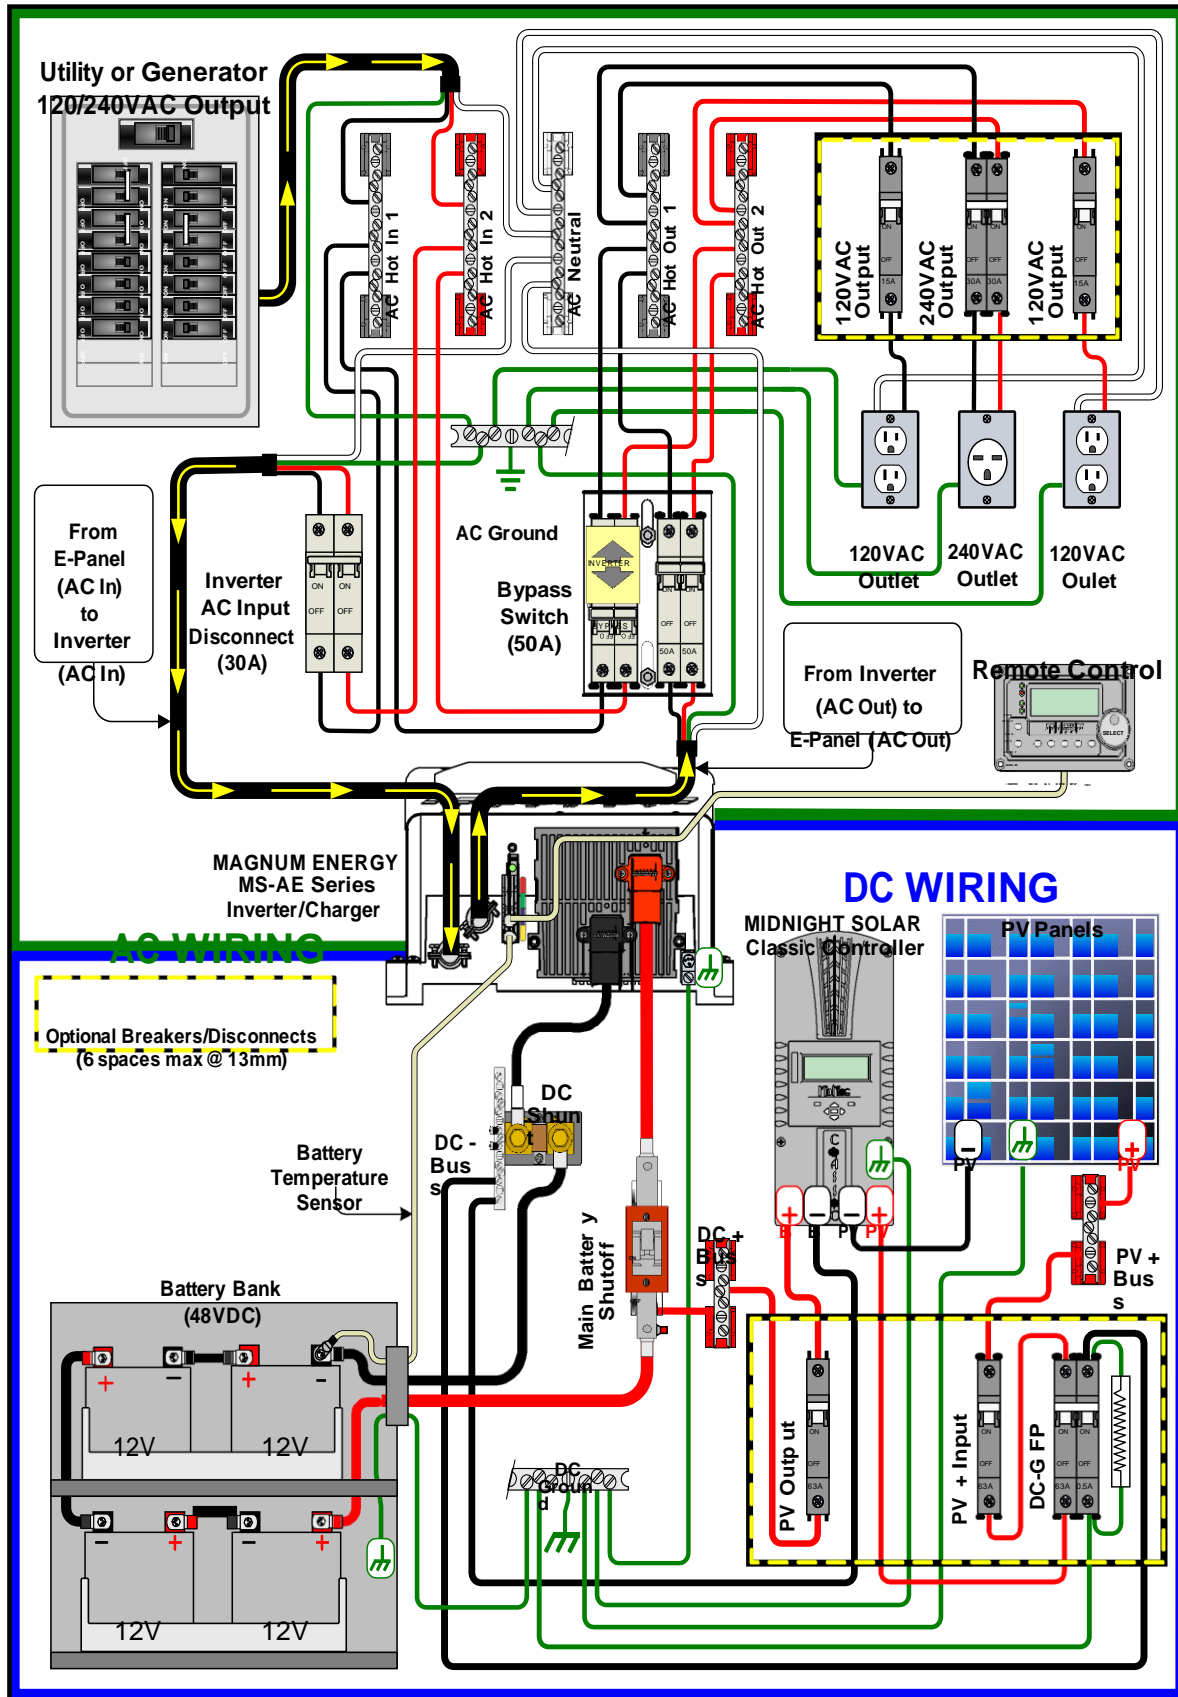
Utility or Generator
120/240VAC Output

AC Hot In 1
AC Hot In 2
AC Neutral
AC Hot Out 1
AC Hot Out 2

120VAC Output
240VAC Output
120VAC Output

AC Ground

120VAC Outlet
240VAC Outlet
120VAC Oulet

From E-Panel (AC In) to Inverter (AC In)

Inverter AC Input Disconnect (30A)

Bypass Switch (50A)

From Inverter (AC Out) to E-Panel (AC Out)

Remote Control

MAGNUM ENERGY
MS-AE Series
Inverter/Charger

AC WIRING

DC WIRING

MIDNIGHT SOLAR
Classic Controller

PV Panels

Optional Breakers/Disconnects
(6 spaces max @ 13mm)

DC Shunt

DC - Bus

Battery Temperature Sensor

Main Battery Shutoff

DC + Bus

PV + Bus

Battery Bank
(48VDC)

12V
12V
12V
12V

DC Ground

PV Output

PV + Input

DC-G FP